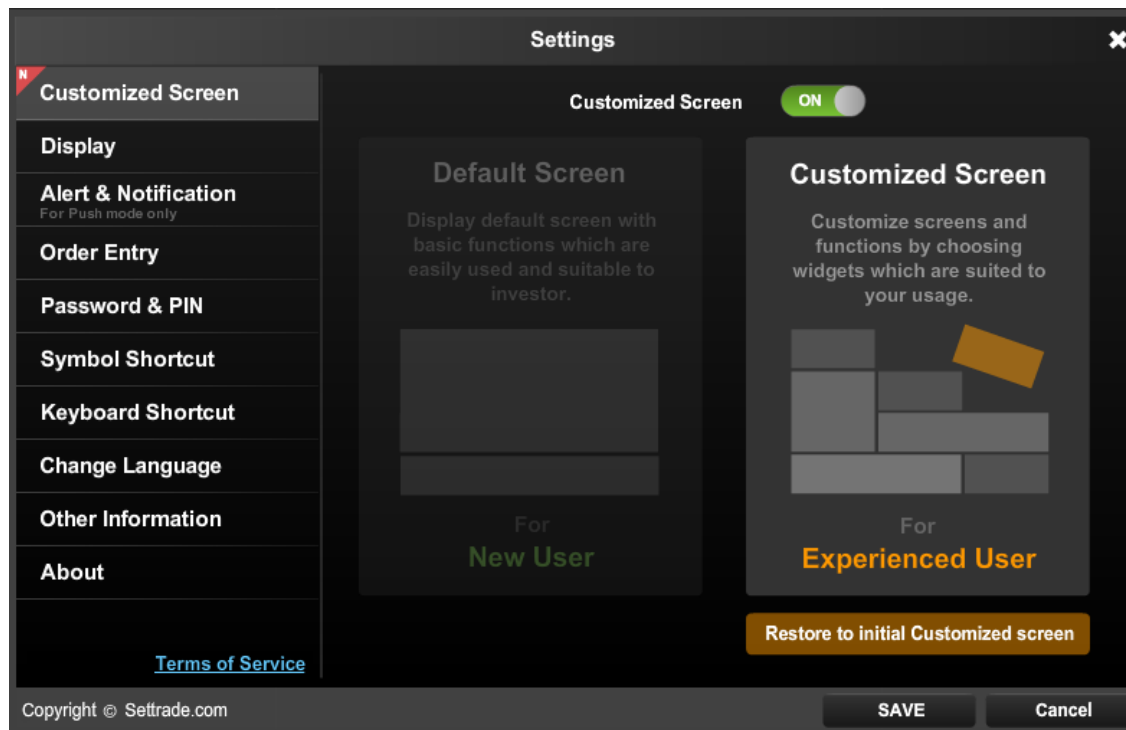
Settings

N

Customized Screen

Display

Alert & Notification
For Push mode only

Order Entry

Password & PIN

Symbol Shortcut

Keyboard Shortcut

Change Language

Other Information

About

Terms of Service

Customized Screen ON

Default Screen

Display default screen with basic functions which are easily used and suitable to investor.

For
New User

Customized Screen

Customize screens and functions by choosing widgets which are suited to your usage.

For
Experienced User

Restore to initial Customized screen

Copyright © Settrade.com

SAVE

Cancel